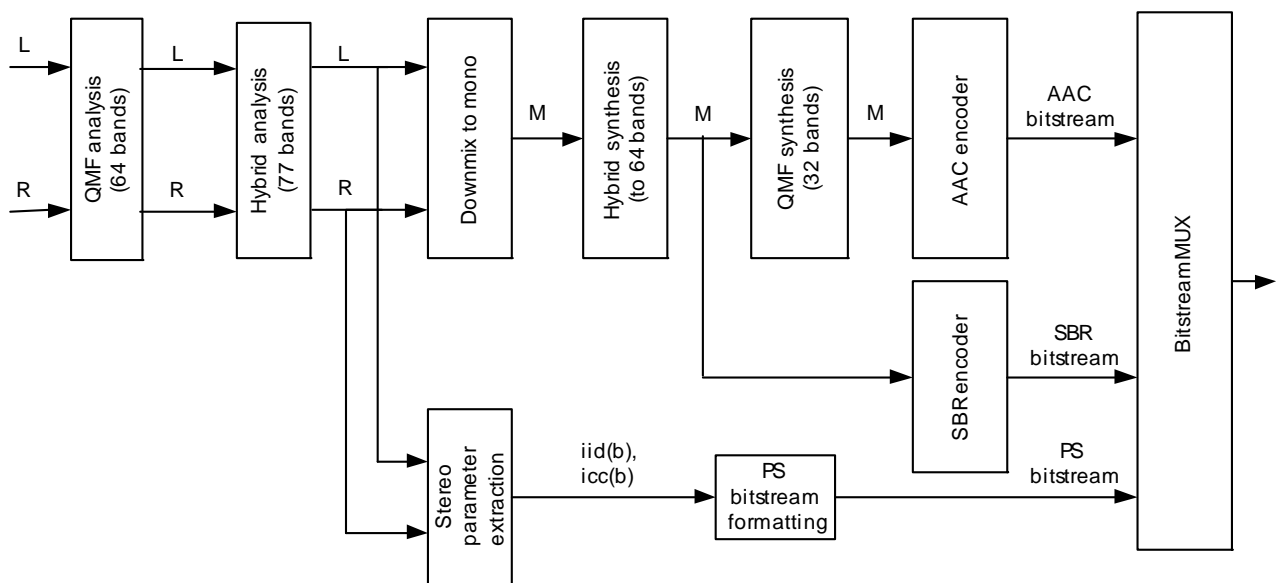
L

R

QMF analysis (64 bands)

L

R

Hybrid analysis (77 bands)

L

R

Downmix to mono

M

Hybrid synthesis (to 64 bands)

M

QMF synthesis (32 bands)

M

AAC encoder

AAC bitstream

SBR encoder

SBR bitstream

Stereo parameter extraction

iid(b), icc(b)

PS bitstream formatting

PS bitstream

Bitstream MUX